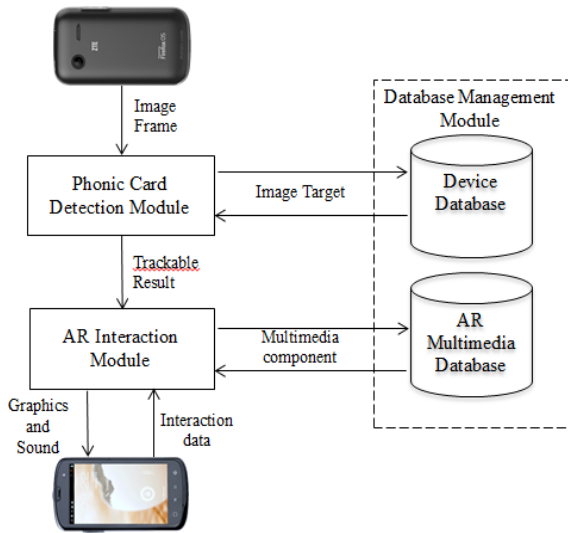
Image Frame

Database Management Module

Phonic Card Detection Module

Image Target

Device Database

Trackable Result

AR Interaction Module

Multimedia component

AR Multimedia Database

Graphics and Sound

Interaction data